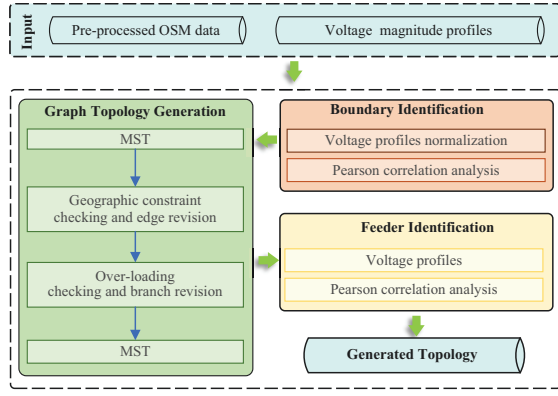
Input

Pre-processed OSM data

Voltage magnitude profiles

Graph Topology Generation

MST

Geographic constraint checking and edge revision

Over-loading checking and branch revision

MST

Boundary Identification

Voltage profiles normalization

Pearson correlation analysis

Feeder Identification

Voltage profiles

Pearson correlation analysis

Generated Topology